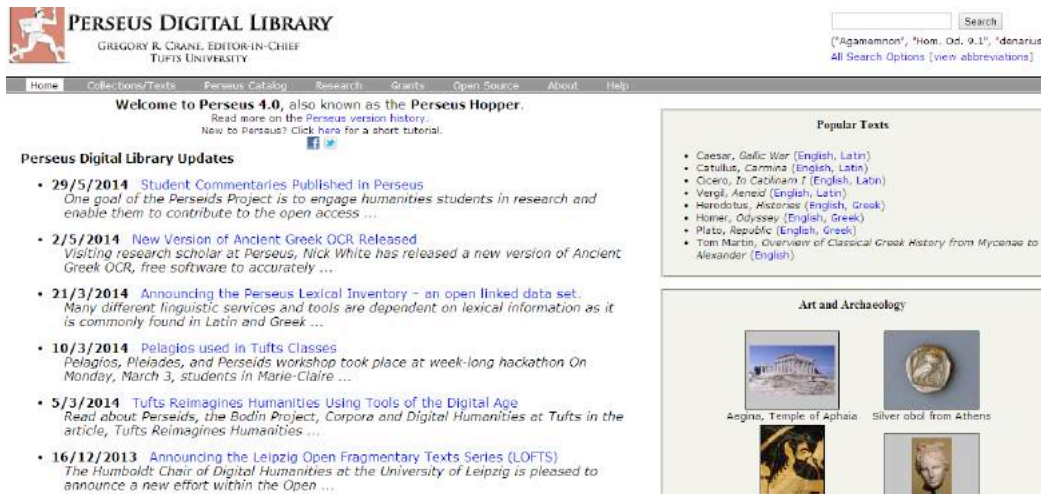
PERSEUS DIGITAL LIBRARY
GREGORY R. CRANE, EDITOR-IN-CHIEF
TUFTS UNIVERSITY

Search
("Agamemnon", "Hom. Od. 9.1", "denarius
All Search Options [view abbreviations]

Home Collections/Texts Perseus Catalog Research Grants Open Source About Help

Welcome to Perseus 4.0, also known as the Perseus Hopper.
Read more on the Perseus version history.
New to Perseus? Click here for a short tutorial.

Perseus Digital Library Updates

• 29/5/2014 Student Commentaries Published in Perseus
One goal of the Perseids Project is to engage humanities students in research and enable them to contribute to the open access ...

• 2/5/2014 New Version of Ancient Greek OCR Released
Visiting research scholar at Perseus, Nick White has released a new version of Ancient Greek OCR, free software to accurately ...

• 21/3/2014 Announcing the Perseus Lexical Inventory - an open linked data set.
Many different linguistic services and tools are dependent on lexical information as it is commonly found in Latin and Greek ...

• 10/3/2014 Pelagios used in Tufts Classes
Pelagios, Pleiades, and Perseids workshop took place at week-long hackathon On Monday, March 3, students in Marie-Claire ...

• 5/3/2014 Tufts Reimagines Humanities Using Tools of the Digital Age
Read about Perseids, the Bodin Project, Corpora and Digital Humanities at Tufts in the article, Tufts Reimagines Humanities ...

• 16/12/2013 Announcing the Leipzig Open Fragmentary Texts Series (LOFTS)
The Humboldt Chair of Digital Humanities at the University of Leipzig is pleased to announce a new effort within the Open ...

Popular Texts

• Caesar, Gallic War (English, Latin)
• Catullus, Carmina (English, Latin)
• Cicero, In Catilinam I (English, Latin)
• Vergil, Aeneid (English, Latin)
• Herodotus, Histories (English, Greek)
• Homer, Odyssey (English, Greek)
• Plato, Republic (English, Greek)
• Tom Martin, Overview of Classical Greek History from Mycenae to Alexander (English)

Art and Archaeology

Aegina, Temple of Aphaia
Silver obol from Athens